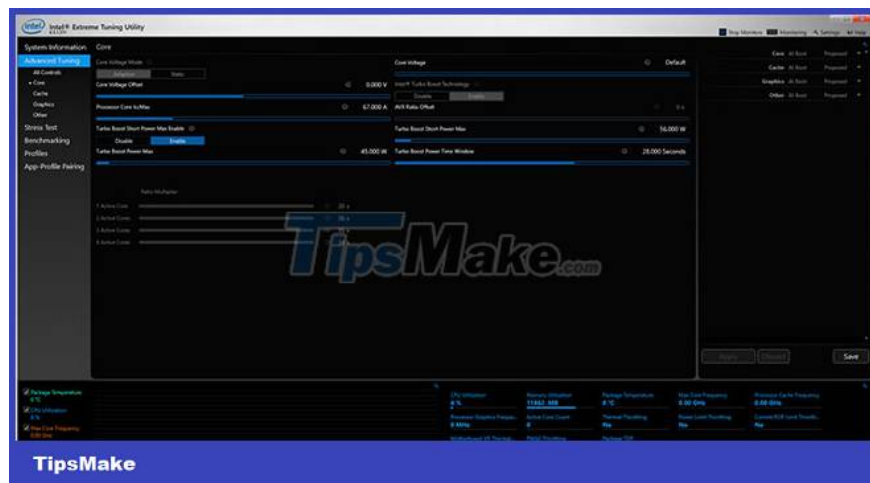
Intel® Extreme Tuning Utility

Stop Monitors Monitoring Settings Help

System Information
Advanced Tuning
All Controls
Core
Cache
Graphics
Other
Stress Test
Benchmarking
Profiles
App-Profile Pairing

Core

Core Voltage Mode
Adaptive Static
Core Voltage Offset 0.000 V
Processor Core IccMax 67.000 A
Turbo Boost Short Power Max Enable
Disable Enable
Turbo Boost Power Max 45.000 W

Core Voltage Default
Intel® Turbo Boost Technology
Disable Enable
AVX Ratio Offset
Turbo Boost Short Power Max 56.000 W
Turbo Boost Power Time Window 28.000 Seconds

Ratio Multiplier
1 Active Core 35 x
2 Active Cores 35 x
3 Active Cores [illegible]
4 Active Cores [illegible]

Core At Boot Proposed
Cache At Boot Proposed
Graphics At Boot Proposed
Other At Boot Proposed

Apply Discard Save

TipsMake.com

Package Temperature
CPU Utilization
Max Core Frequency

CPU Utilization
Memory Utilization
Package Temperature
Max Core Frequency
Processor Cache Frequency
Processor Graphics Frequency
Active Core Count
Thermal Throttling
Power Limit Throttling
Current/EDP Limit Throttling
Motherboard VR Thermal...
PMAX Throttling
Package TDP

TipsMake